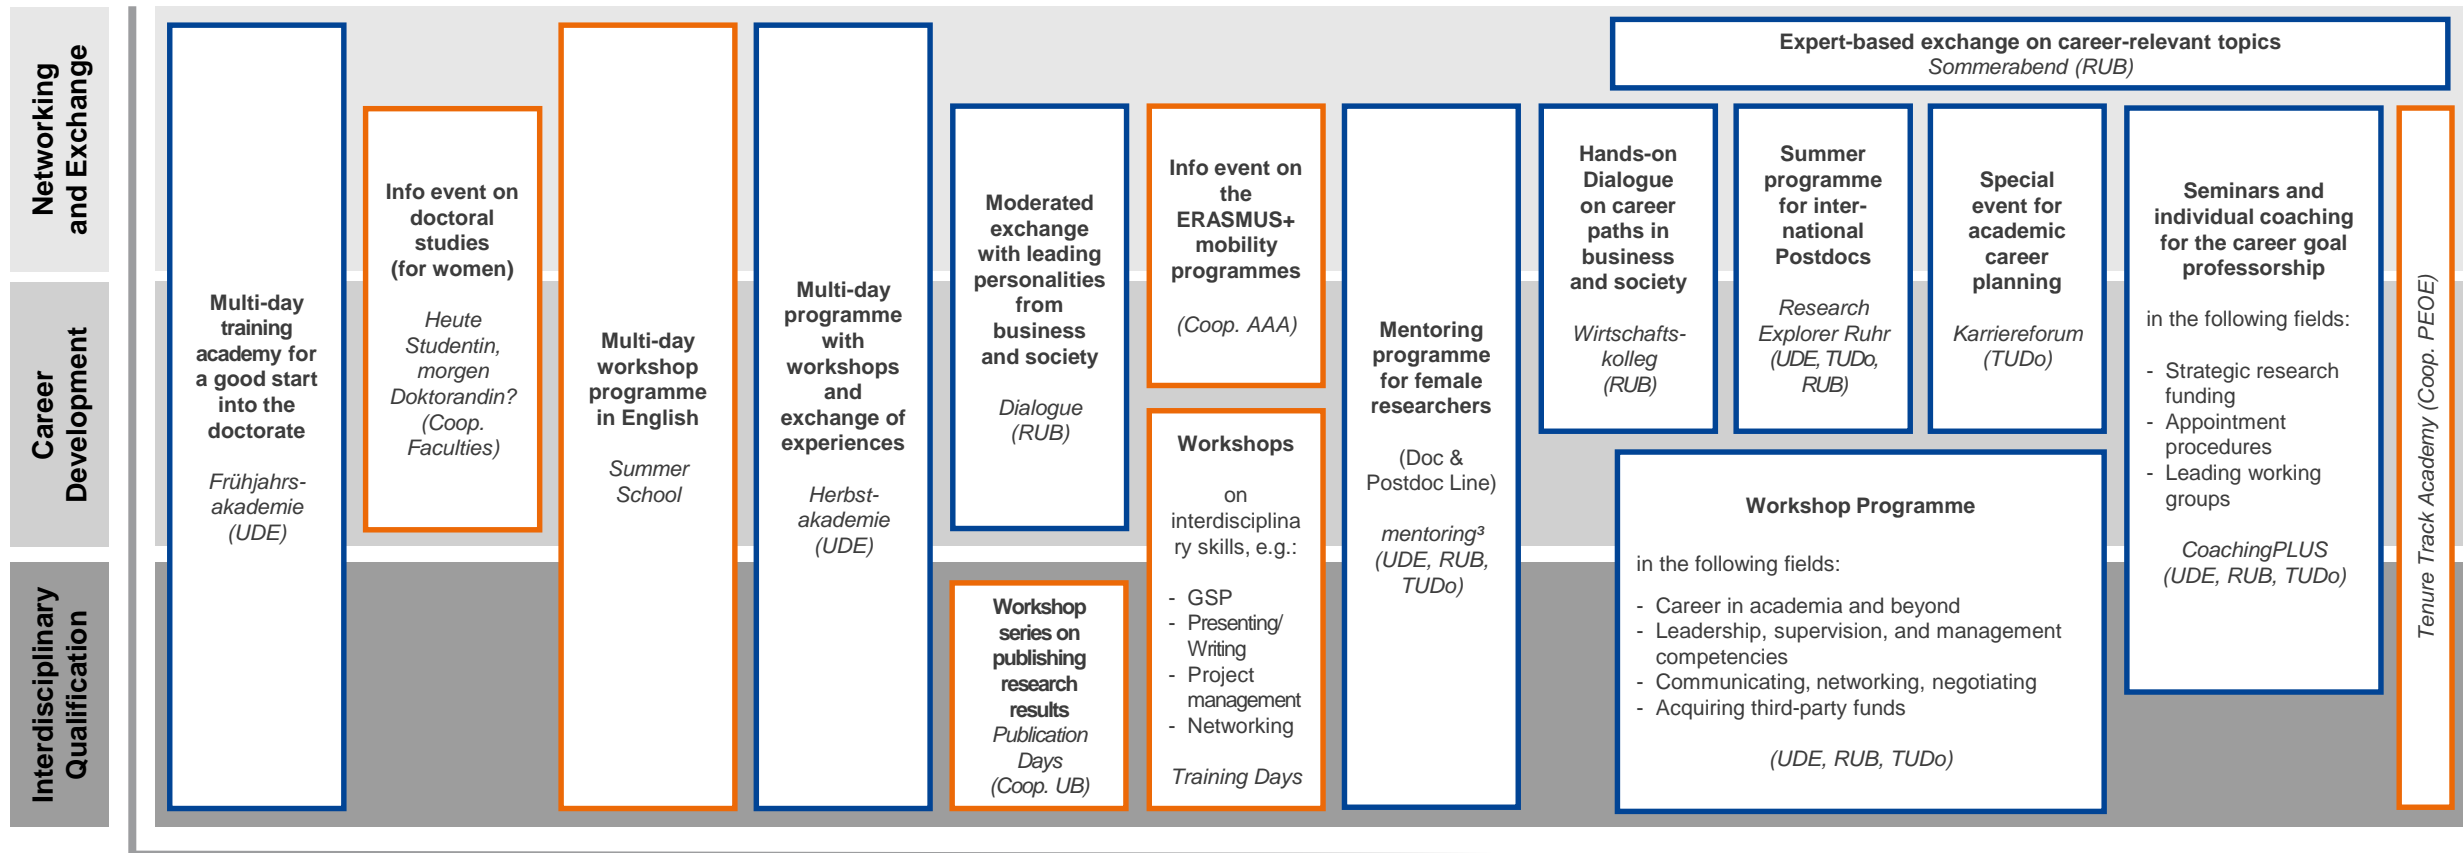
Networking and Exchange

Career Development

Interdisciplinary Qualification

Multi-day training academy for a good start into the doctorate

Frühjahrs-akademie (UDE)

Info event on doctoral studies (for women)

Heute Studentin, morgen Doktorandin? (Coop. Faculties)

Multi-day workshop programme in English

Summer School

Multi-day programme with workshops and exchange of experiences

Herbst-akademie (UDE)

Moderated exchange with leading personalities from business and society

Dialogue (RUB)

Workshop series on publishing research results

Publication Days (Coop. UB)

Info event on the ERASMUS+ mobility programmes

(Coop. AAA)

Workshops

on interdisciplinary skills, e.g.:

- GSP
- Presenting/ Writing
- Project management
- Networking

Training Days

Mentoring programme for female researchers

(Doc & Postdoc Line)

mentoring³ (UDE, RUB, TUDo)

Expert-based exchange on career-relevant topics
Sommerabend (RUB)

Hands-on Dialogue on career paths in business and society

Wirtschafts-kolleg (RUB)

Summer programme for inter-national Postdocs

Research Explorer Ruhr (UDE, TUDo, RUB)

Special event for academic career planning

Karriereforum (TUDo)

Seminars and individual coaching for the career goal professorship

in the following fields:

- Strategic research funding
- Appointment procedures
- Leading working groups

CoachingPLUS (UDE, RUB, TUDo)

Workshop Programme

in the following fields:

- Career in academia and beyond
- Leadership, supervision, and management competencies
- Communicating, networking, negotiating
- Acquiring third-party funds

(UDE, RUB, TUDo)

Tenure Track Academy (Coop. PEOE)